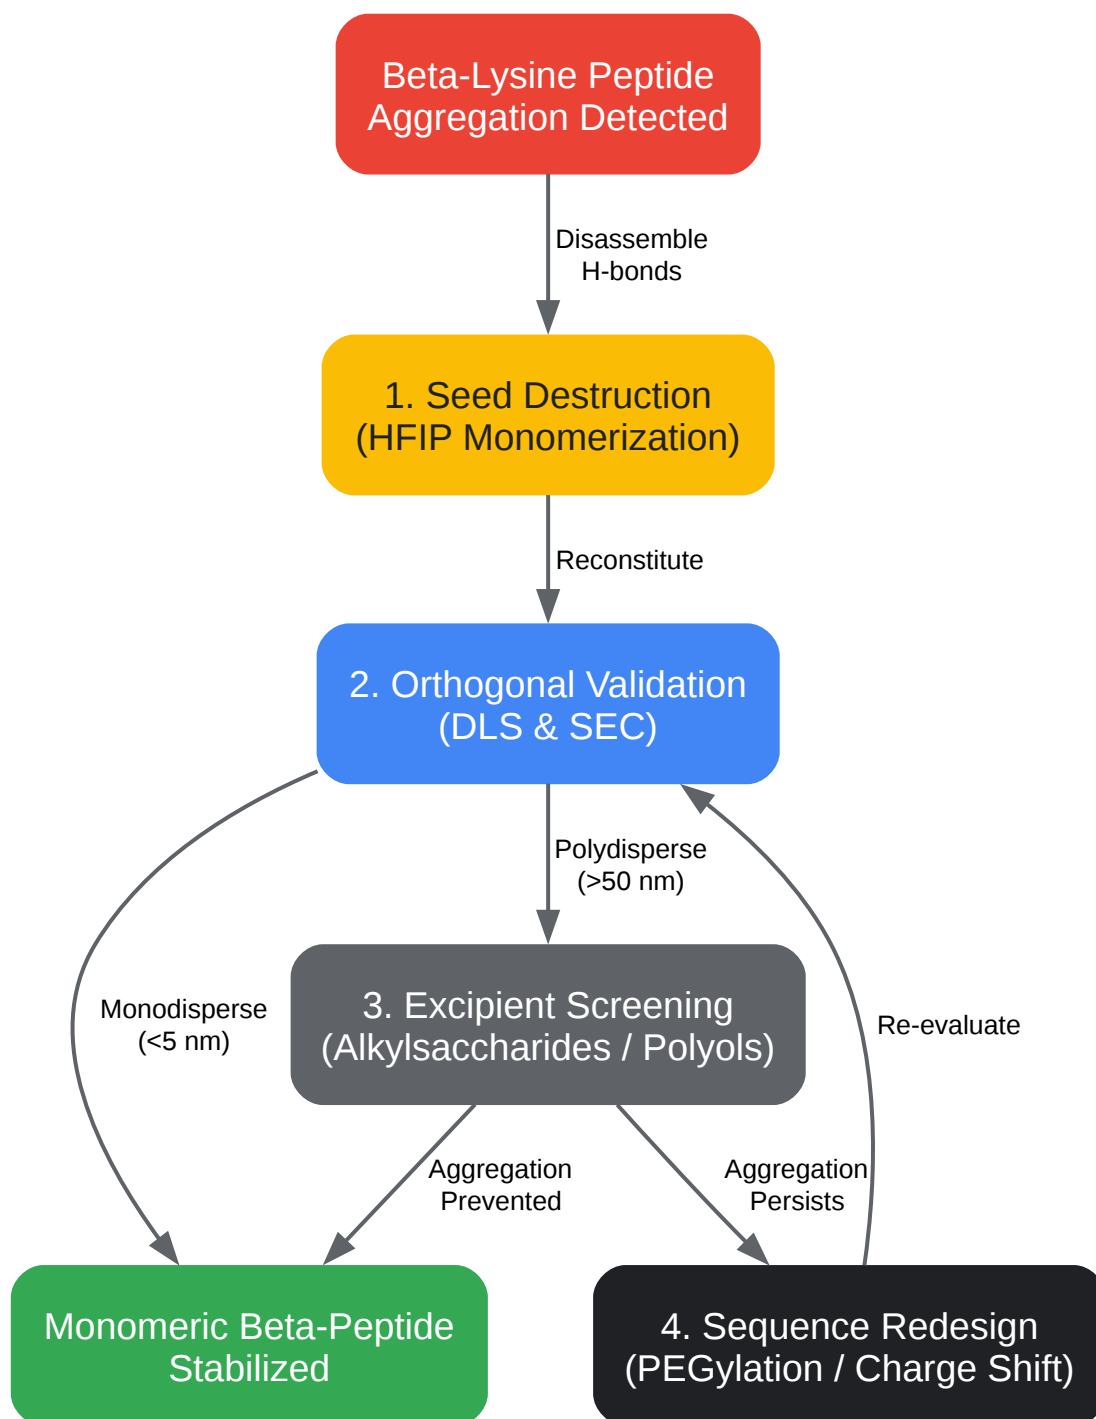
Beta-Lysine Peptide Aggregation Detected

Disassemble H-bonds

1. Seed Destruction (HFIP Monomerization)

Reconstitute

2. Orthogonal Validation (DLS & SEC)

Monodisperse (<5 nm)

Polydisperse (>50 nm)

Re-evaluate

3. Excipient Screening (Alkylsaccharides / Polyols)

Aggregation Prevented

Aggregation Persists

Monomeric Beta-Peptide Stabilized

4. Sequence Redesign (PEGylation / Charge Shift)